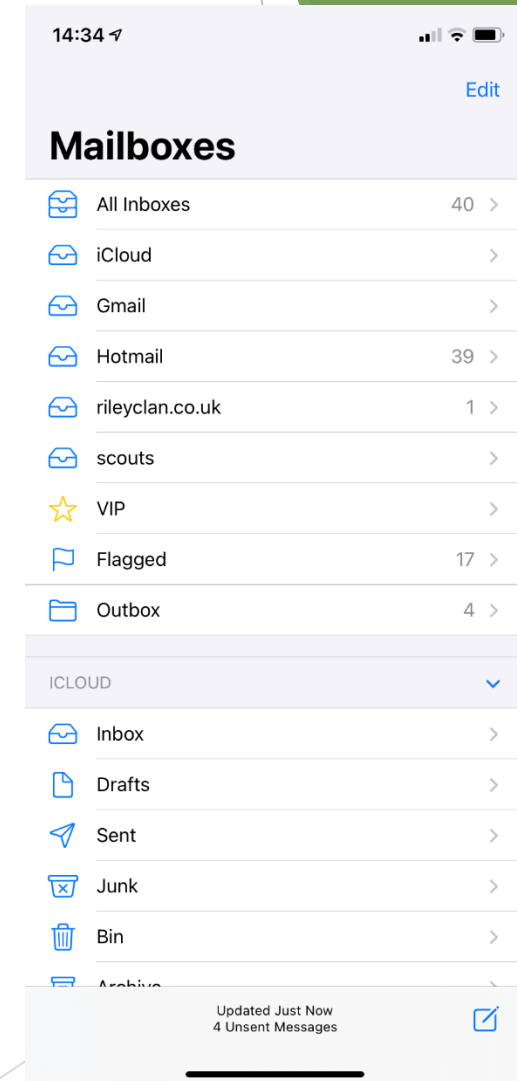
14:34

Edit

Mailboxes

All Inboxes 40

iCloud

Gmail

Hotmail 39

rileyclan.co.uk 1

scouts

VIP

Flagged 17

Outbox 4

ICLOUD

Inbox

Drafts

Sent

Junk

Bin

Archive

Updated Just Now
4 Unsent Messages